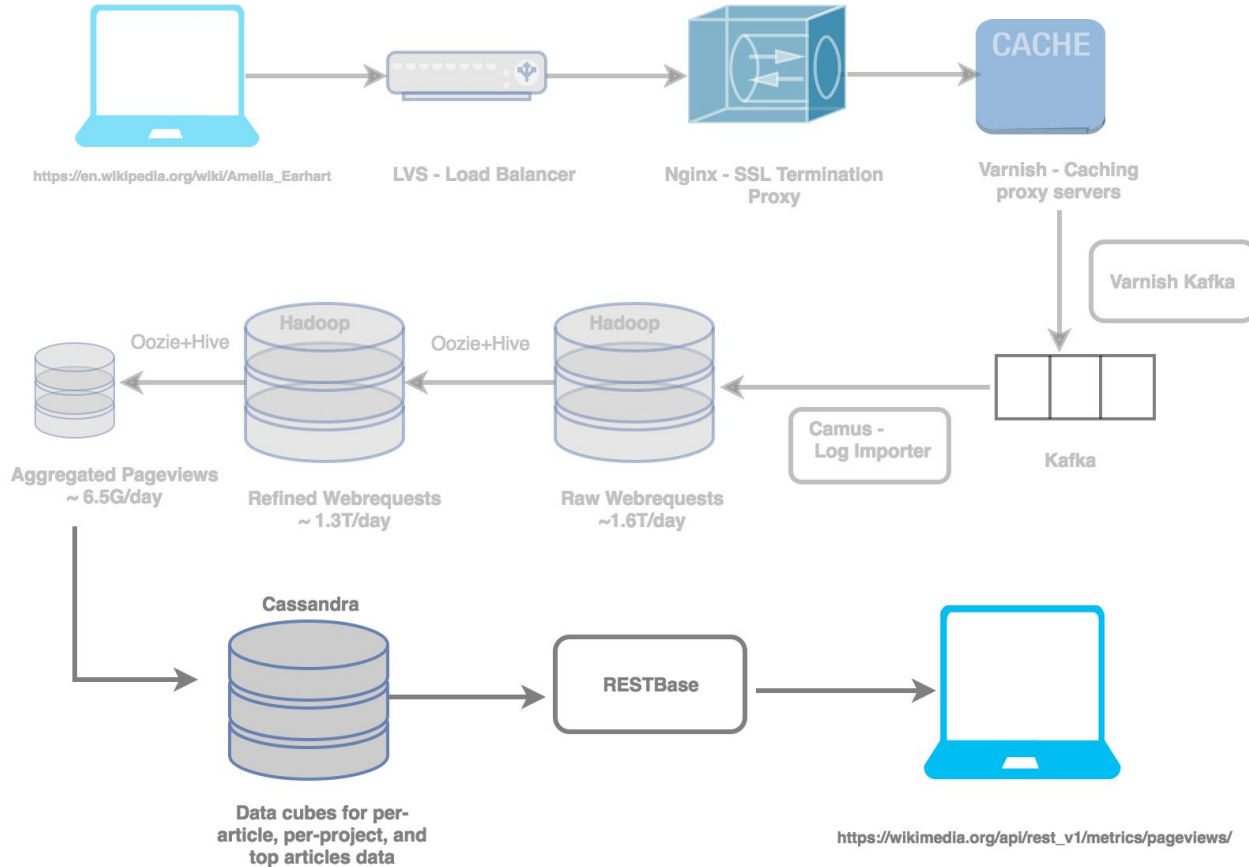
CACHE

https://en.wikipedia.org/wiki/Amelia_Earhart

LVS - Load Balancer

Nginx - SSL Termination Proxy

Varnish - Caching proxy servers

Varnish Kafka

Hadoop

Hadoop

Oozie+Hive

Oozie+Hive

Camus - Log Importer

Kafka

Aggregated Pageviews ~ 6.5G/day

Refined Webrequests ~ 1.3T/day

Raw Webrequests ~1.6T/day

Cassandra

RESTBase

Data cubes for per-article, per-project, and top articles data

https://wikimedia.org/api/rest_v1/metrics/pageviews/